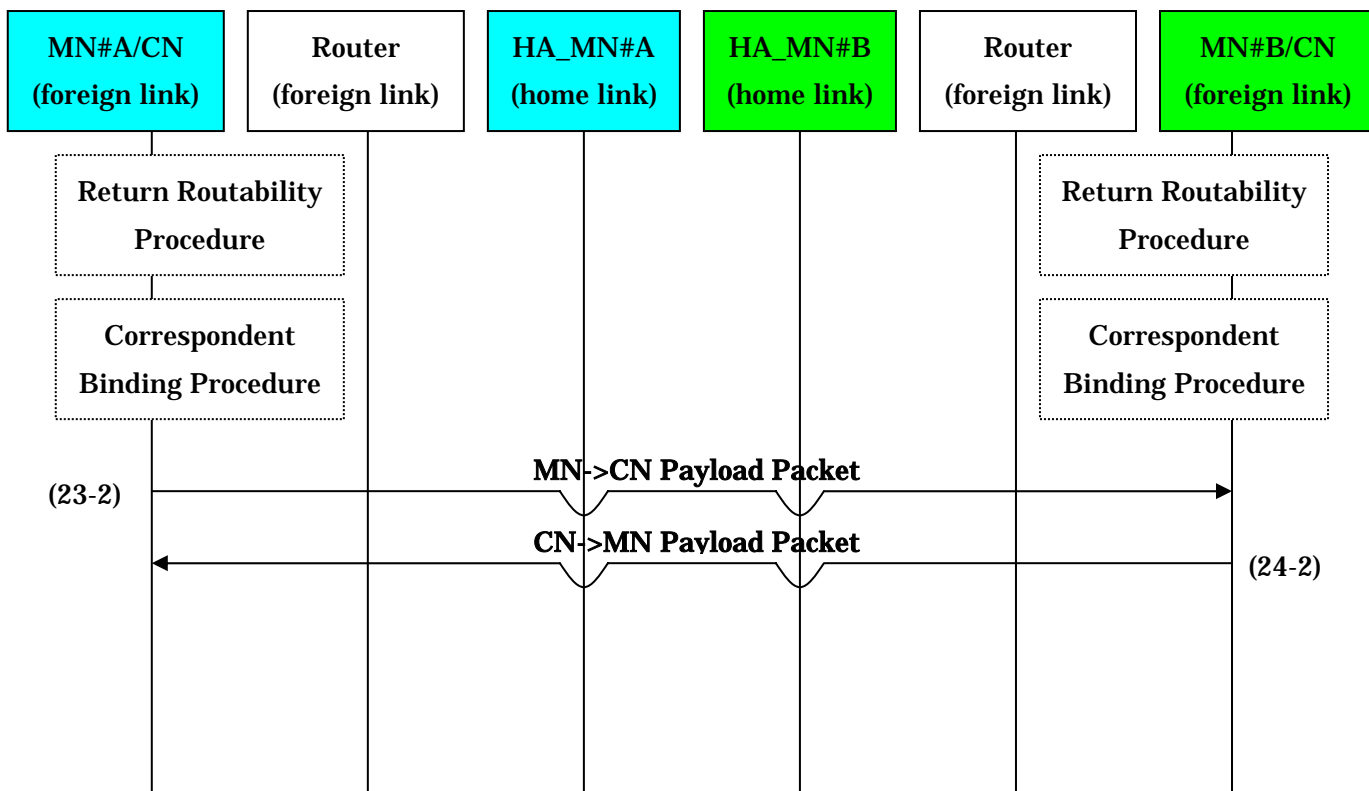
MN#A/CN (foreign link)

Router (foreign link)

HA_MN#A (home link)

HA_MN#B (home link)

Router (foreign link)

MN#B/CN (foreign link)

Return Routability Procedure

Return Routability Procedure

Correspondent Binding Procedure

Correspondent Binding Procedure

MN->CN Payload Packet

(23-2)

CN->MN Payload Packet

(24-2)